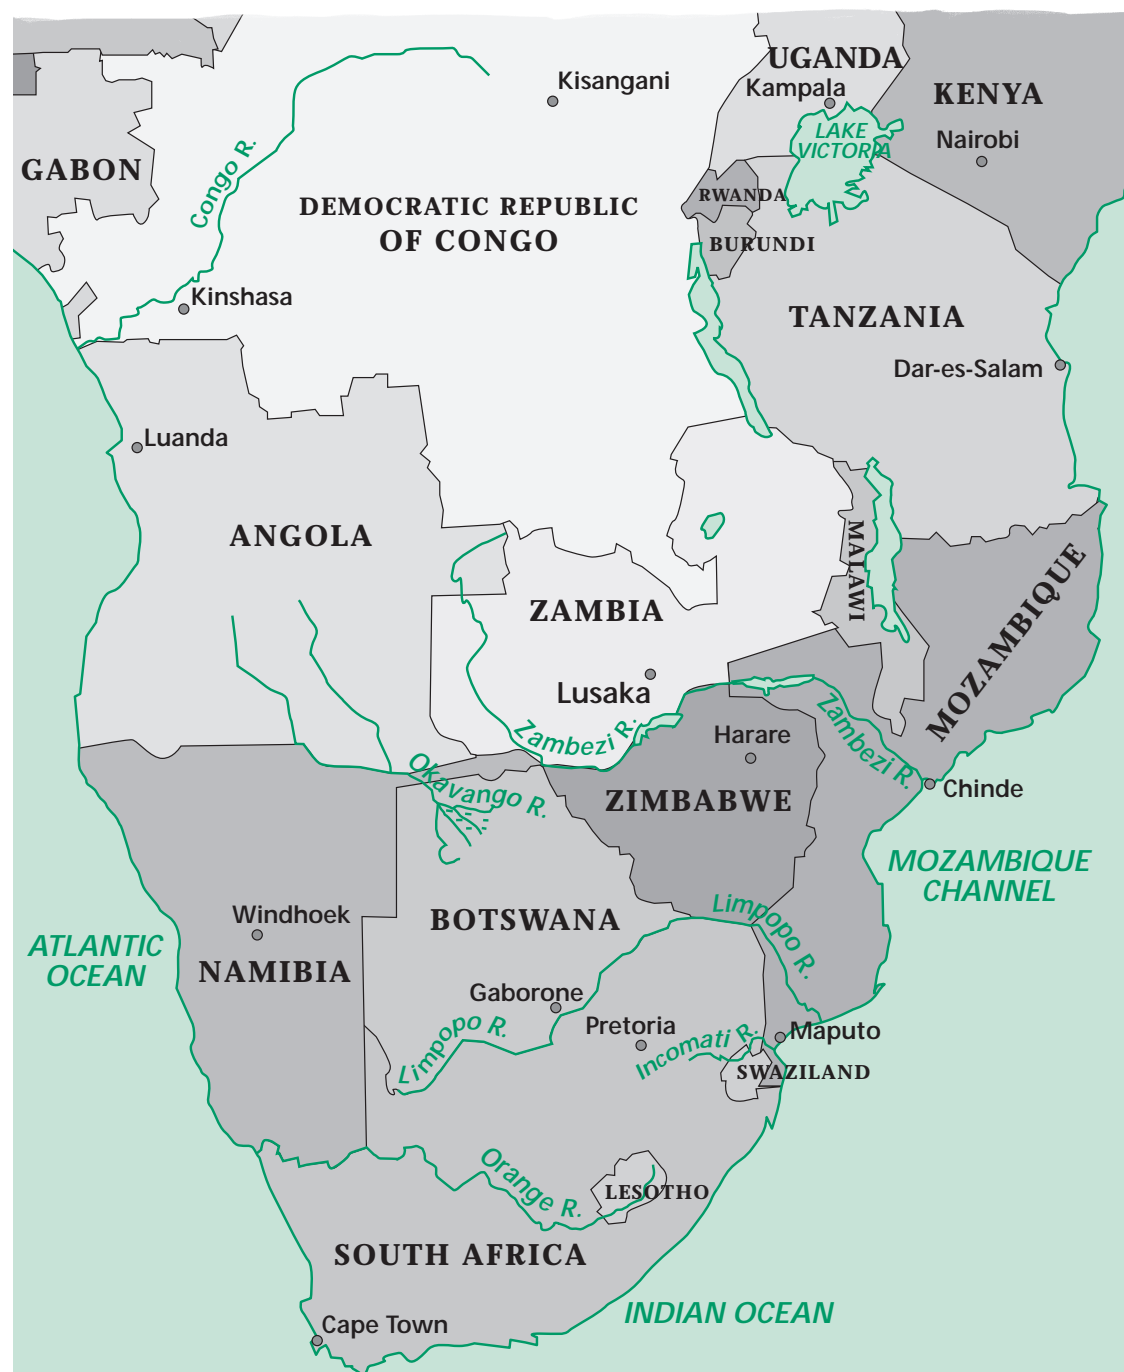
UGANDA
Kisangani
Kampala
KENYA
LAKE VICTORIA
Nairobi
GABON
Congo R.
DEMOCRATIC REPUBLIC OF CONGO
RWANDA
BURUNDI
Kinshasa
TANZANIA
Dar-es-Salam
Luanda
ANGOLA
MALAWI
ZAMBIA
MOZAMBIQUE
Lusaka
Zambezi R.
Harare
Zambezi R.
Chinde
Okavango R.
ZIMBABWE
MOZAMBIQUE CHANNEL
Windhoek
BOTSWANA
Limpopo R.
ATLANTIC OCEAN
NAMIBIA
Gaborone
Limpopo R.
Pretoria
Incomati R.
Maputo
SWAZILAND
Orange R.
LESOTHO
SOUTH AFRICA
INDIAN OCEAN
Cape Town